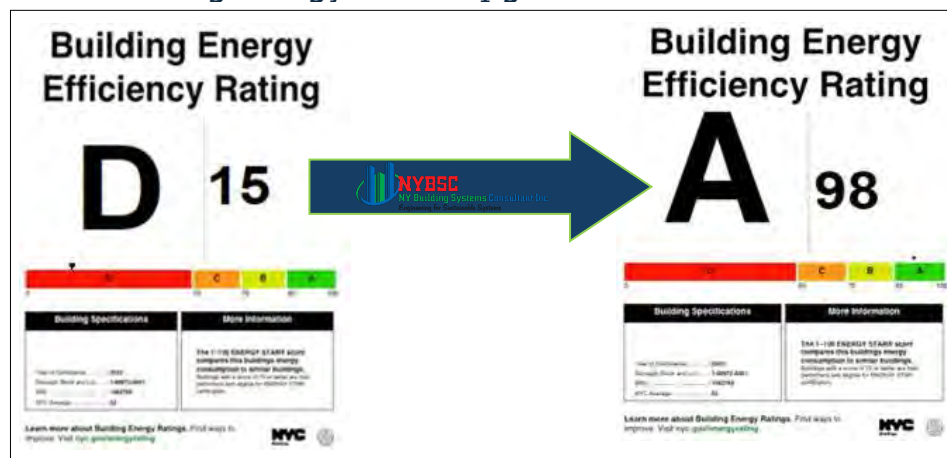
Building Energy Efficiency Rating

D

15

D | C | B | A

0 | 55 | 75 | 85 | 100

Building Specifications

More Information

The 1-100 ENERGY STAR score compares this buildings energy consumption to similar buildings.

NYC

Learn more about Building Energy Ratings. Find ways to improve. Visit nyc.gov/energyrating

NYBSC
NY Building Systems Consultant Inc.

Building Energy Efficiency Rating

A

98

D | C | B | A

0 | 55 | 75 | 85 | 100

Building Specifications

More Information

The 1-100 ENERGY STAR score compares this buildings energy consumption to similar buildings.

Learn more about Building Energy Ratings. Find ways to improve. Visit nyc.gov/energyrating

NYC